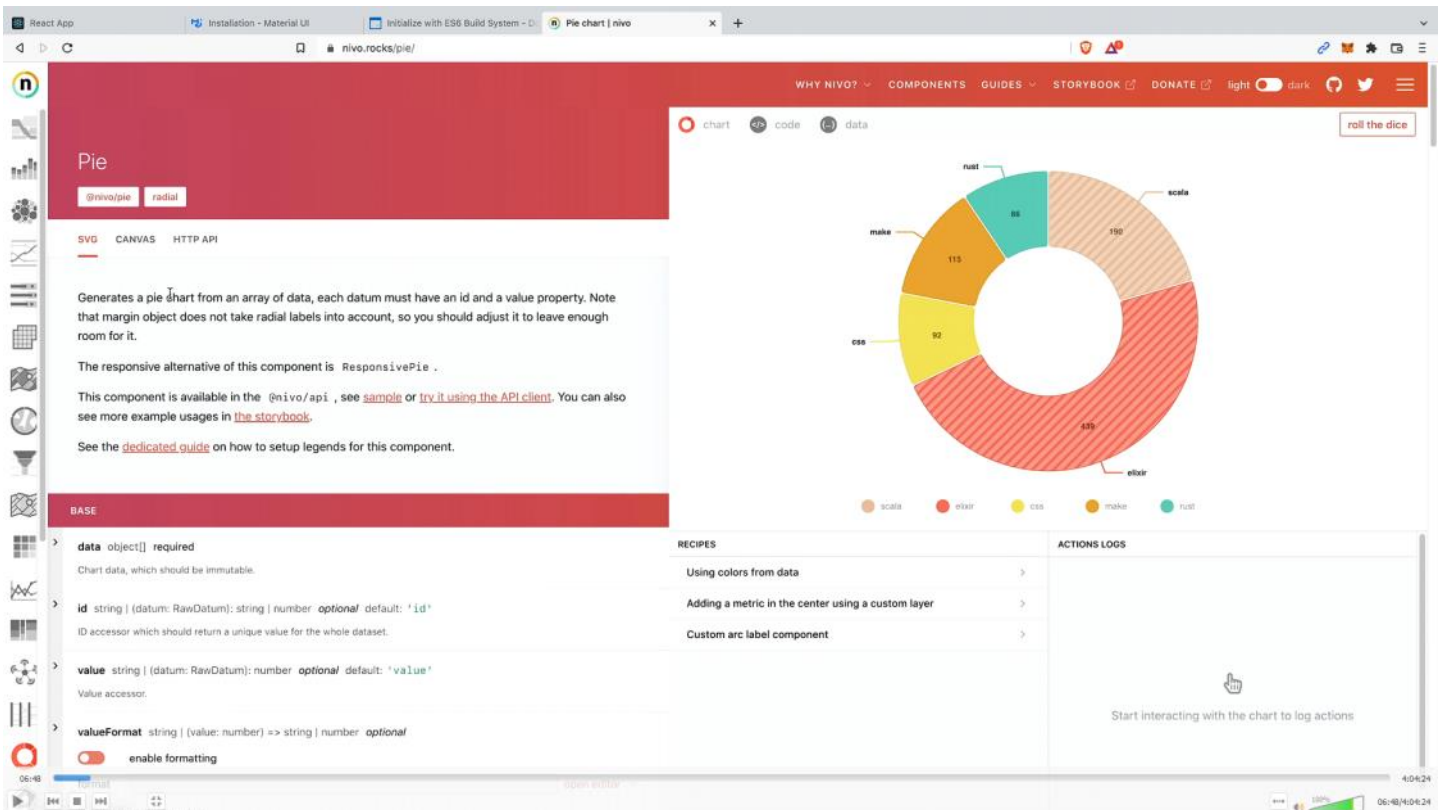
React App | Installation - Material UI | Initialize with ES6 Build System - D | Pie chart | nivo

nivo.rocks/pie/

WHY NIVO? COMPONENTS GUIDES STORYBOOK DONATE light dark

chart code data

roll the dice

Pie

@nivo/pie radial

SVG CANVAS HTTP API

Generates a pie chart from an array of data, each datum must have an id and a value property. Note that margin object does not take radial labels into account, so you should adjust it to leave enough room for it.

The responsive alternative of this component is ResponsivePie .

This component is available in the @nivo/api , see sample or try it using the API client. You can also see more example usages in the storybook.

See the dedicated guide on how to setup legends for this component.

rust
86
scala
190
make
115
css
92
439
elixir

scala elixir css make rust

BASE

data object[] required

Chart data, which should be immutable.

id string | (datum: RawDatum): string | number optional default: 'id'

ID accessor which should return a unique value for the whole dataset.

value string | (datum: RawDatum): number optional default: 'value'

Value accessor.

valueFormat string | (value: number) => string | number optional

enable formatting

RECIPES

Using colors from data

Adding a metric in the center using a custom layer

Custom arc label component

ACTIONS LOGS

Start interacting with the chart to log actions

06:48

4:04:24

06:48/4:04:24